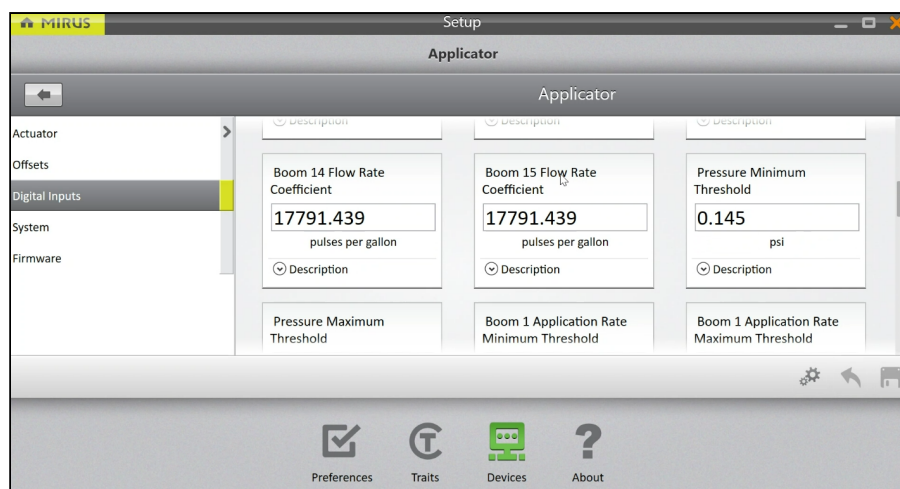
MIRUS

Setup

Applicator

Applicator

Actuator

Offsets

Digital Inputs

System

Firmware

Description

Description

Description

Boom 14 Flow Rate Coefficient

17791.439

pulses per gallon

Description

Boom 15 Flow Rate Coefficient

17791.439

pulses per gallon

Description

Pressure Minimum Threshold

0.145

psi

Description

Pressure Maximum Threshold

Boom 1 Application Rate Minimum Threshold

Boom 1 Application Rate Maximum Threshold

Preferences

Traits

Devices

About